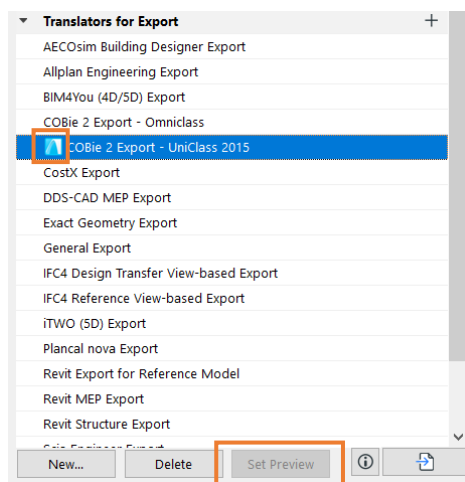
Translators for Export
+
AECOsim Building Designer Export
Allplan Engineering Export
BIM4You (4D/5D) Export
COBie 2 Export - Omniclass
COBie 2 Export - UniClass 2015
CostX Export
DDS-CAD MEP Export
Exact Geometry Export
General Export
IFC4 Design Transfer View-based Export
IFC4 Reference View-based Export
iTWO (5D) Export
Plancal nova Export
Revit Export for Reference Model
Revit MEP Export
Revit Structure Export
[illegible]
New...
Delete
Set Preview